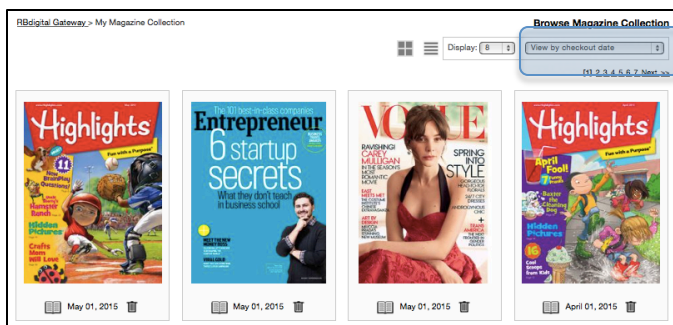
RBdigital Gateway > My Magazine Collection

Browse Magazine Collection

Display: 8

View by checkout date

[1], 2, 3, 4, 5, 6, 7, Next >>

Highlights
Fun with a Purpose
Hamster Bunch
Hidden Pictures
Crafts Mom Will Love

The 101 best-in-class companies
Entrepreneur
6 startup secrets
What they don't teach in business school

VOGUE
RAVISHING! CAREY MULLIGAN IN THE SEASON'S MOST ROMANTIC MOVIE
SPRING INTO STYLE

Highlights
Fun with a Purpose
April Fool!
Hidden Pictures

May 01, 2015

May 01, 2015

May 01, 2015

April 01, 2015